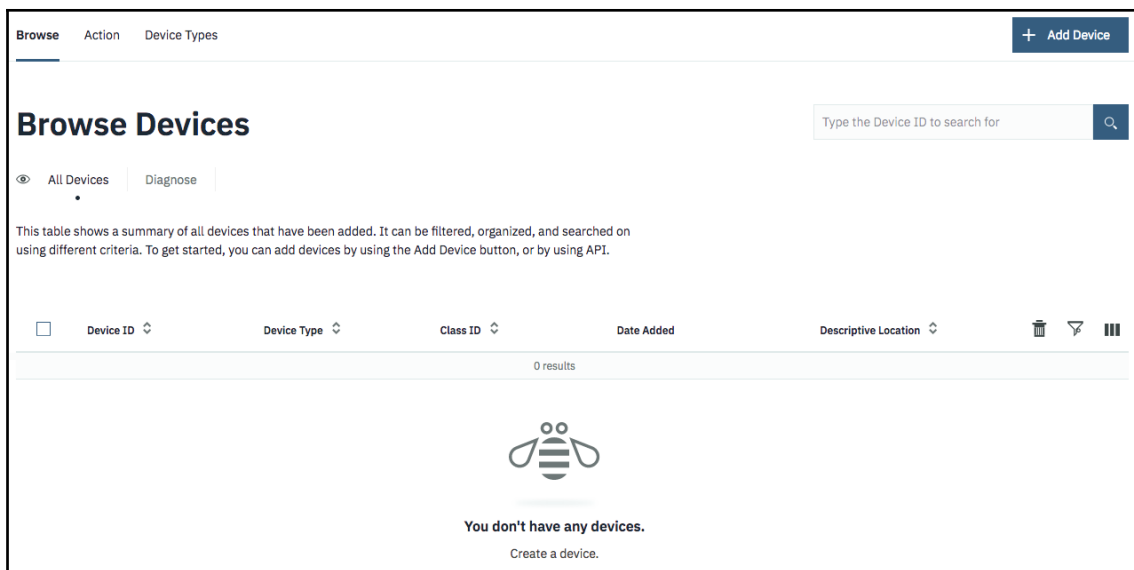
Browse Action Device Types

+ Add Device

Browse Devices

Type the Device ID to search for

All Devices Diagnose

This table shows a summary of all devices that have been added. It can be filtered, organized, and searched on using different criteria. To get started, you can add devices by using the Add Device button, or by using API.

| Device ID | Device Type | Class ID | Date Added | Descriptive Location |
|---|---|---|---|---|
| 0 results | | | | |

You don't have any devices.

Create a device.